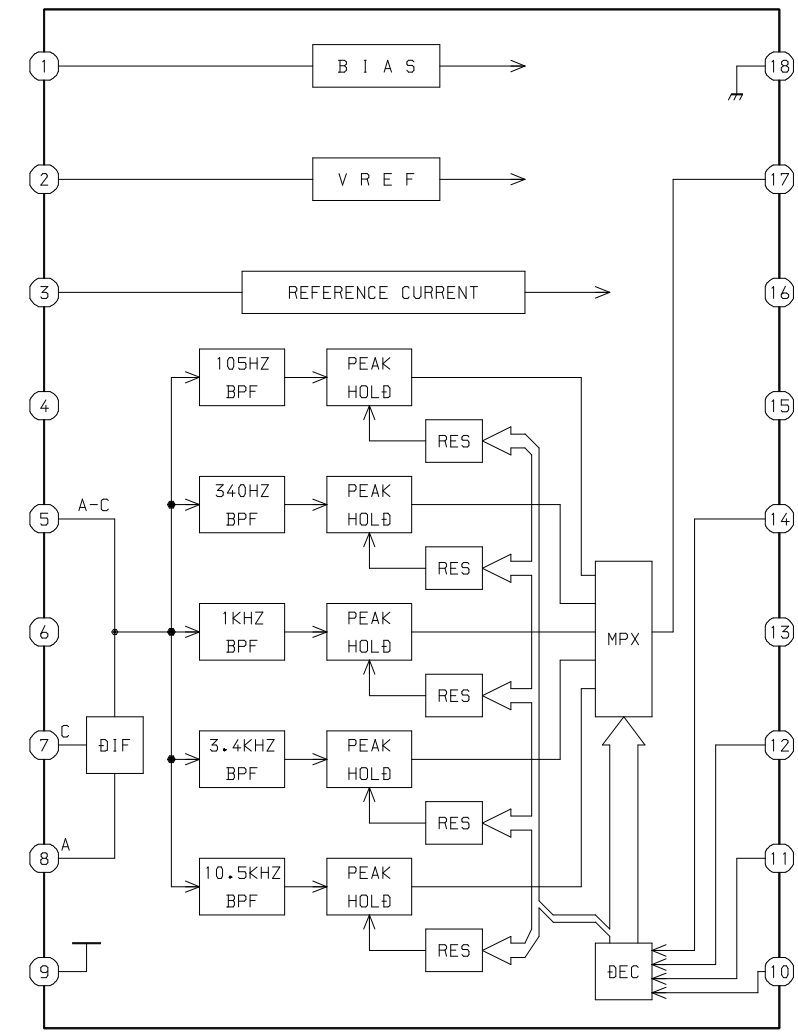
1
B I A S
18
2
V R E F
17
3
REFERENCE CURRENT
16
105HZ BPF
PEAK HOLĐ
4
15
RES
5
A−C
340HZ BPF
PEAK HOLĐ
14
RES
6
1KHZ BPF
PEAK HOLĐ
MPX
13
RES
7
C
ĐIF
3.4KHZ BPF
PEAK HOLĐ
12
RES
8
A
10.5KHZ BPF
PEAK HOLĐ
11
RES
9
ĐEC
10